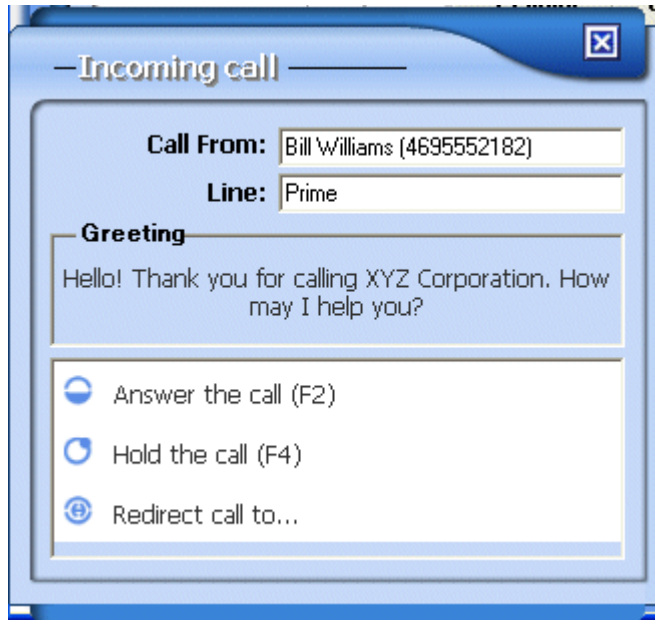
Incoming call

Call From: Bill Williams (4695552182)

Line: Prime

Greeting

Hello! Thank you for calling XYZ Corporation. How may I help you?

Answer the call (F2)

Hold the call (F4)

Redirect call to...